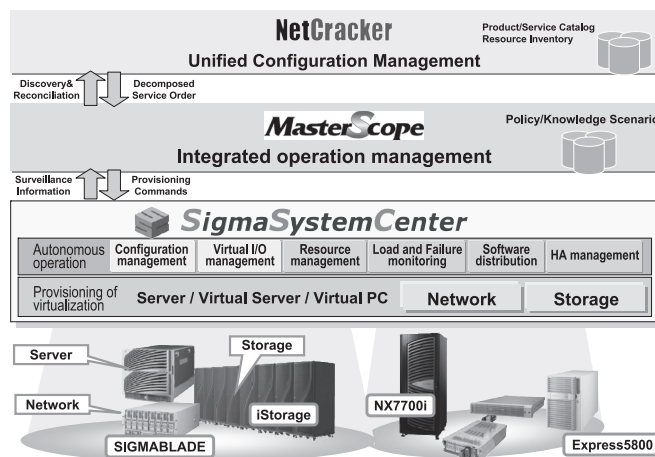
NetCracker

Product/Service Catalog
Resource Inventory

Unified Configuration Management

Discovery&
Reconciliation

Decomposed
Service Order

MasterScope

Policy/Knowledge Scenario

Integrated operation management

Surveillance
Information

Provisioning
Commands

SigmaSystemCenter

Autonomous operation

Configuration management

Virtual I/O management

Resource management

Load and Failure monitoring

Software distribution

HA management

Provisioning of virtualization

Server / Virtual Server / Virtual PC

Network

Storage

Server

Storage

Network

iStorage

SIGMABLADE

NX7700i

Express5800